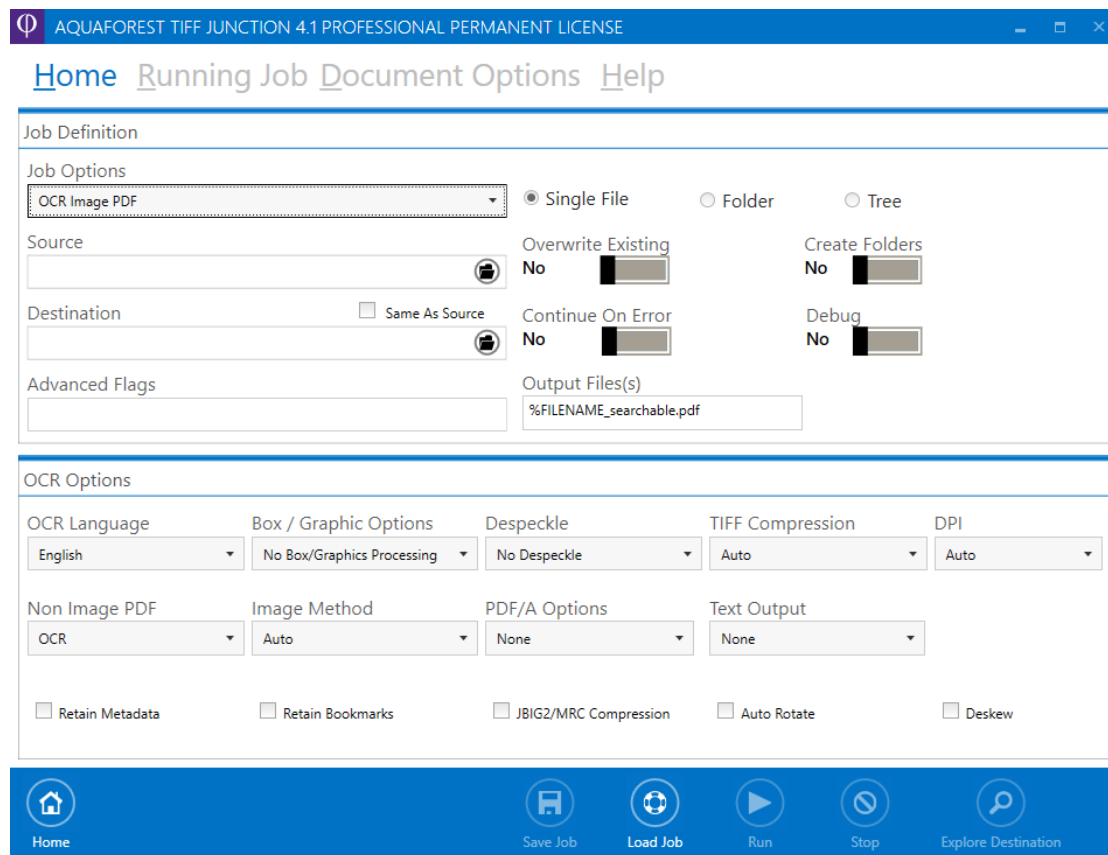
Φ AQUAFOREST TIFF JUNCTION 4.1 PROFESSIONAL PERMANENT LICENSE

Home Running Job Document Options Help

Job Definition

Job Options
OCR Image PDF

Single File Folder Tree

Source

Overwrite Existing
No

Create Folders
No

Destination
Same As Source

Continue On Error
No

Debug
No

Advanced Flags

Output Files(s)
%FILENAME_searchable.pdf

OCR Options

OCR Language
English

Box / Graphic Options
No Box/Graphics Processing

Despeckle
No Despeckle

TIFF Compression
Auto

DPI
Auto

Non Image PDF
OCR

Image Method
Auto

PDF/A Options
None

Text Output
None

Retain Metadata
Retain Bookmarks
JBIG2/MRC Compression
Auto Rotate
Deskew

Home
Save Job
Load Job
Run
Stop
Explore Destination